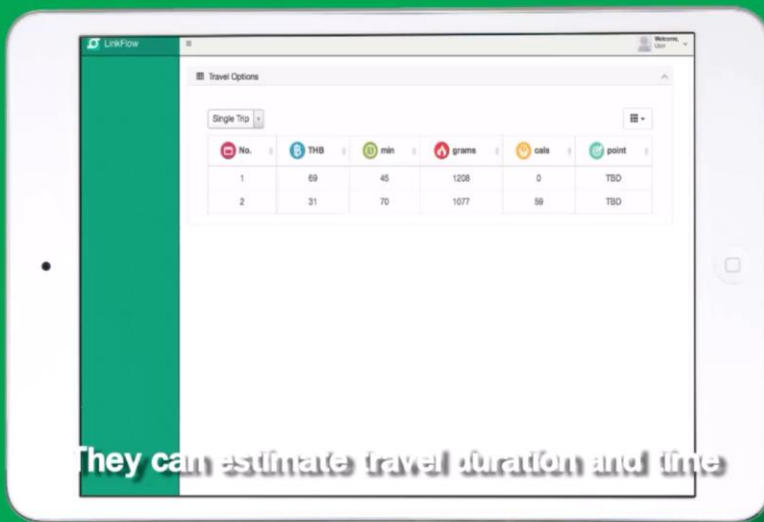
LinkFlow

Welcome, User

Travel Options

Single Trip

| No. | THB | min | grams | cals | point |
|---|---|---|---|---|---|
| 1 | 69 | 45 | 1208 | 0 | TBD |
| 2 | 31 | 70 | 1077 | 59 | TBD |

They can estimate travel duration and time